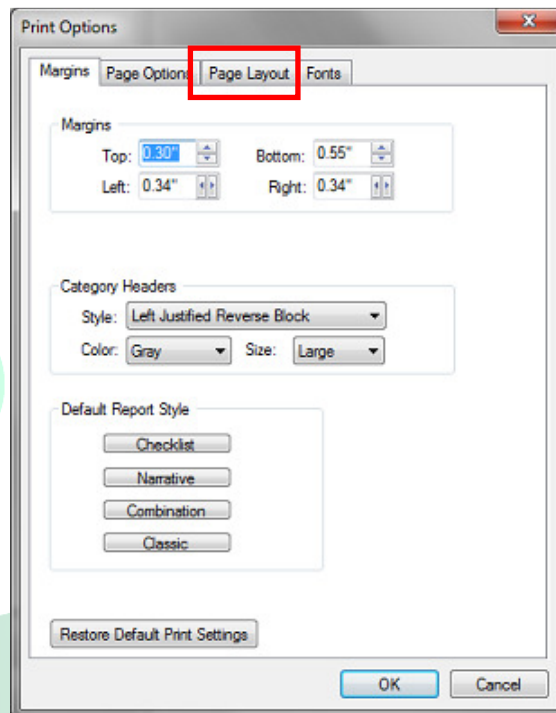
Print Options

Margins | Page Options | Page Layout | Fonts

Margins
Top: 0.30"
Bottom: 0.55"
Left: 0.34"
Right: 0.34"

Category Headers
Style: Left Justified Reverse Block
Color: Gray
Size: Large

Default Report Style
Checklist
Narrative
Combination
Classic

Restore Default Print Settings

OK
Cancel